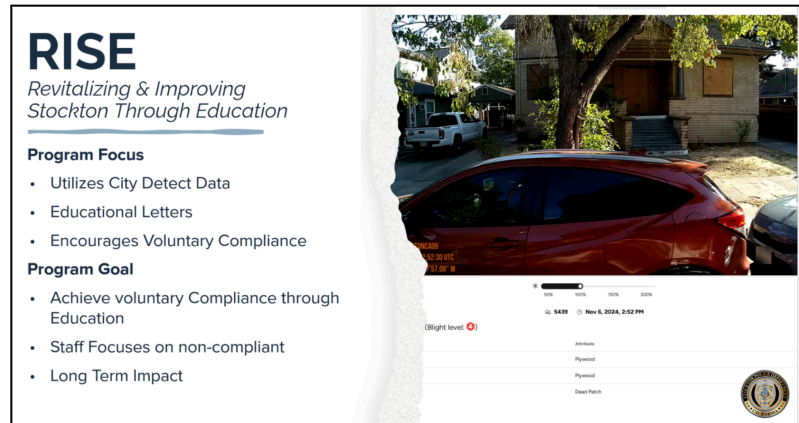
RISE

Revitalizing & Improving Stockton Through Education

Program Focus

- Utilizes City Detect Data
- Educational Letters
- Encourages Voluntary Compliance

Program Goal

- Achieve voluntary Compliance through Education
- Staff Focuses on non-compliant
- Long Term Impact

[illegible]NCA09
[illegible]:52:30 UTC
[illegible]'57.08" W

50% 100% 150% 200%

5439 Nov 6, 2024, 2:52 PM

(Blight level: 4)

| Attribute |
|---|
| Plywood |
| Plywood |
| Dead Patch |